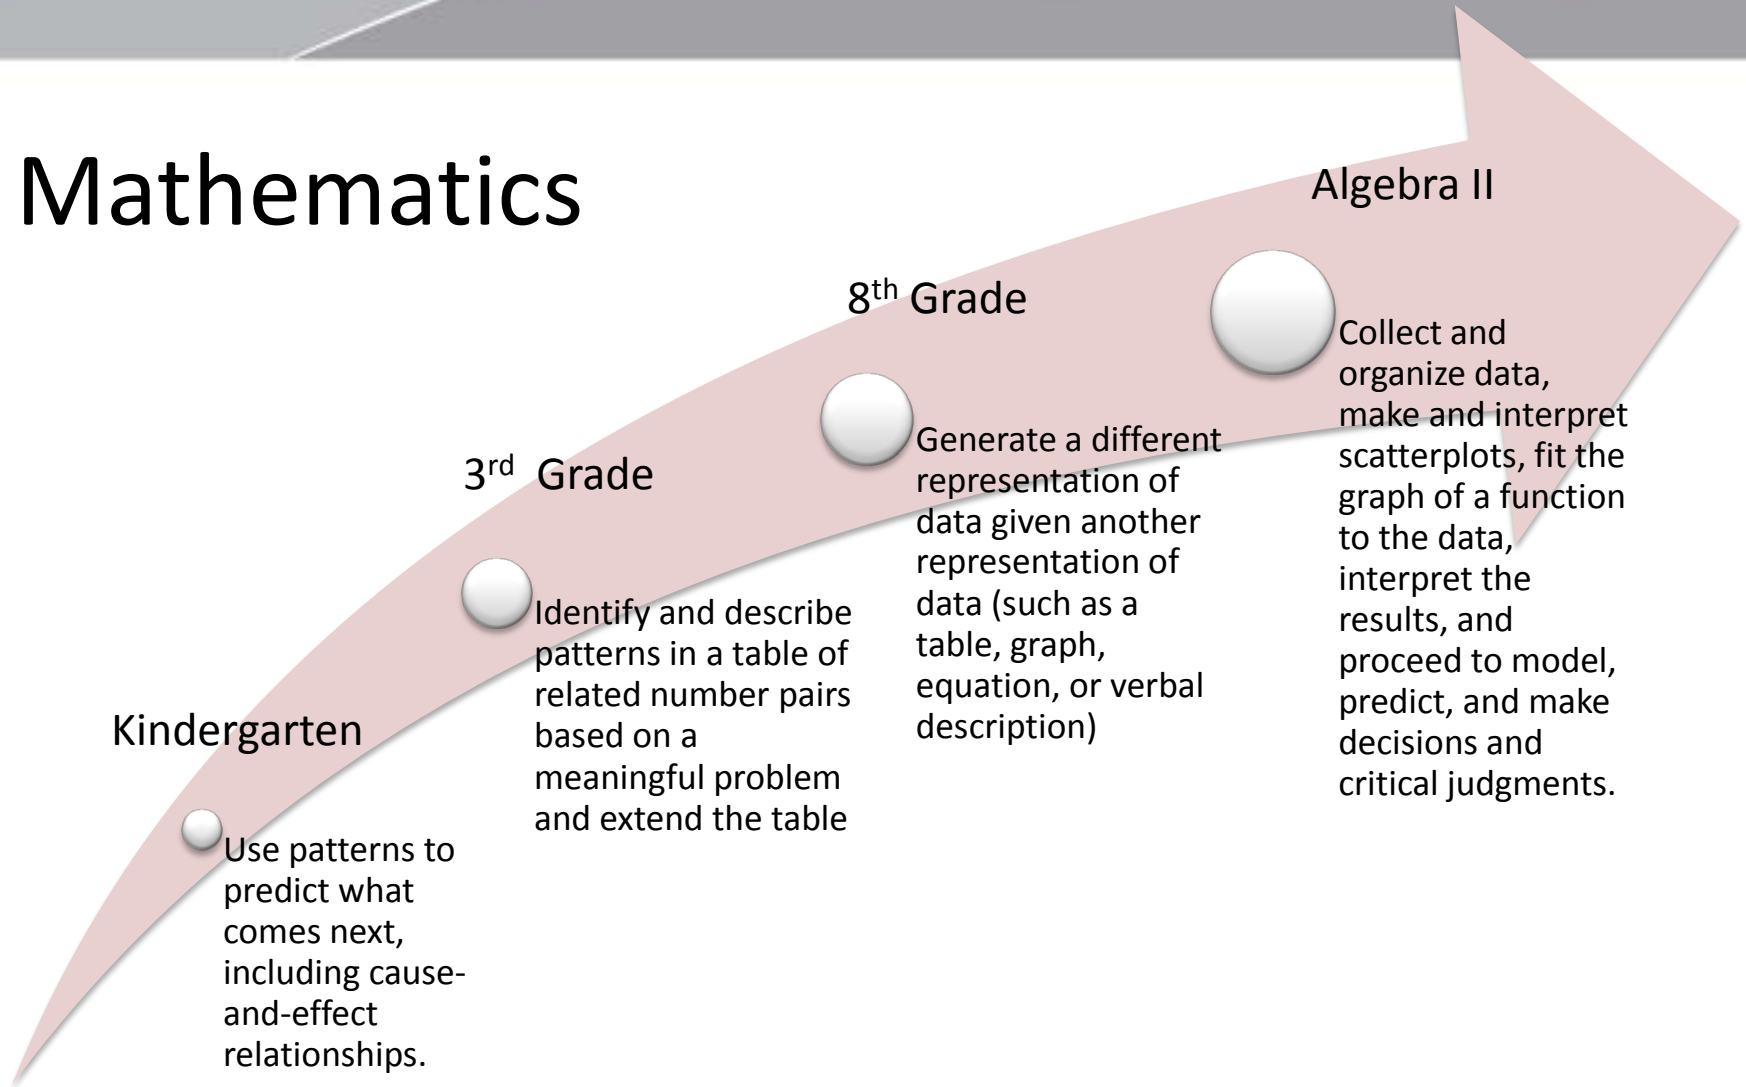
Mathematics

Kindergarten

Use patterns to predict what comes next, including cause-and-effect relationships.

3rd Grade

Identify and describe patterns in a table of related number pairs based on a meaningful problem and extend the table

8th Grade

Generate a different representation of data given another representation of data (such as a table, graph, equation, or verbal description)

Algebra II

Collect and organize data, make and interpret scatterplots, fit the graph of a function to the data, interpret the results, and proceed to model, predict, and make decisions and critical judgments.